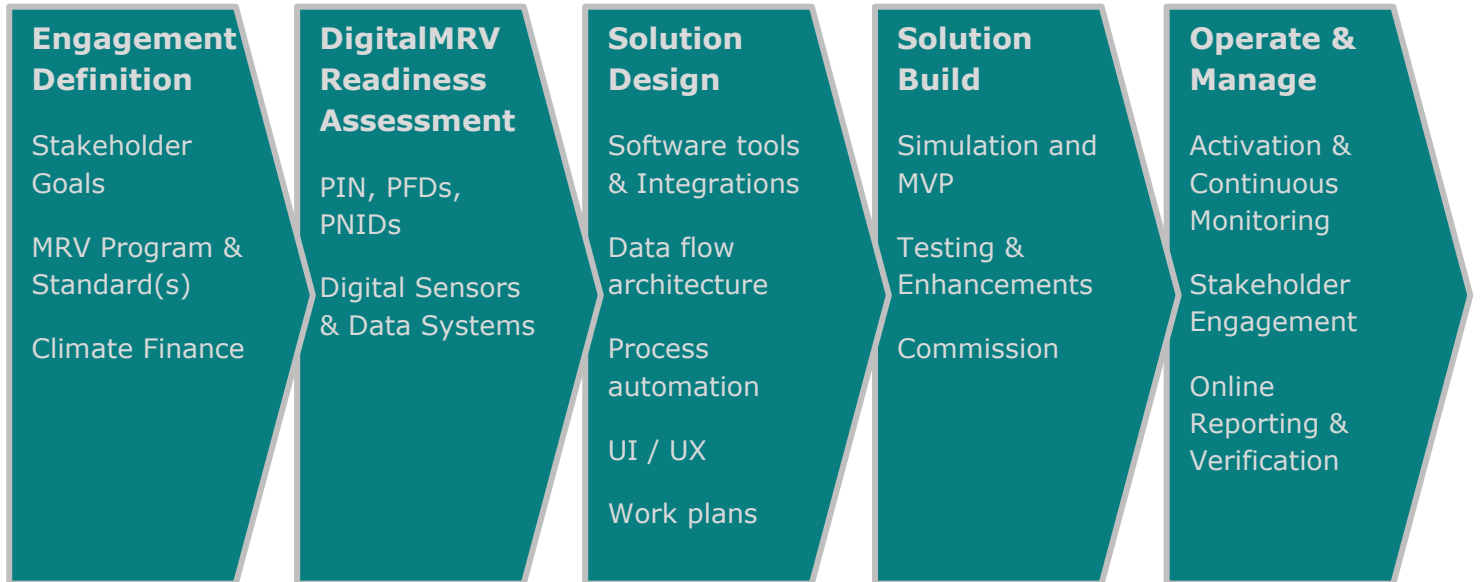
Engagement Definition

Stakeholder Goals

MRV Program & Standard(s)

Climate Finance

DigitalMRV Readiness Assessment

PIN, PFDs, PNIDs

Digital Sensors & Data Systems

Solution Design

Software tools & Integrations

Data flow architecture

Process automation

UI / UX

Work plans

Solution Build

Simulation and MVP

Testing & Enhancements

Commission

Operate & Manage

Activation & Continuous Monitoring

Stakeholder Engagement

Online Reporting & Verification